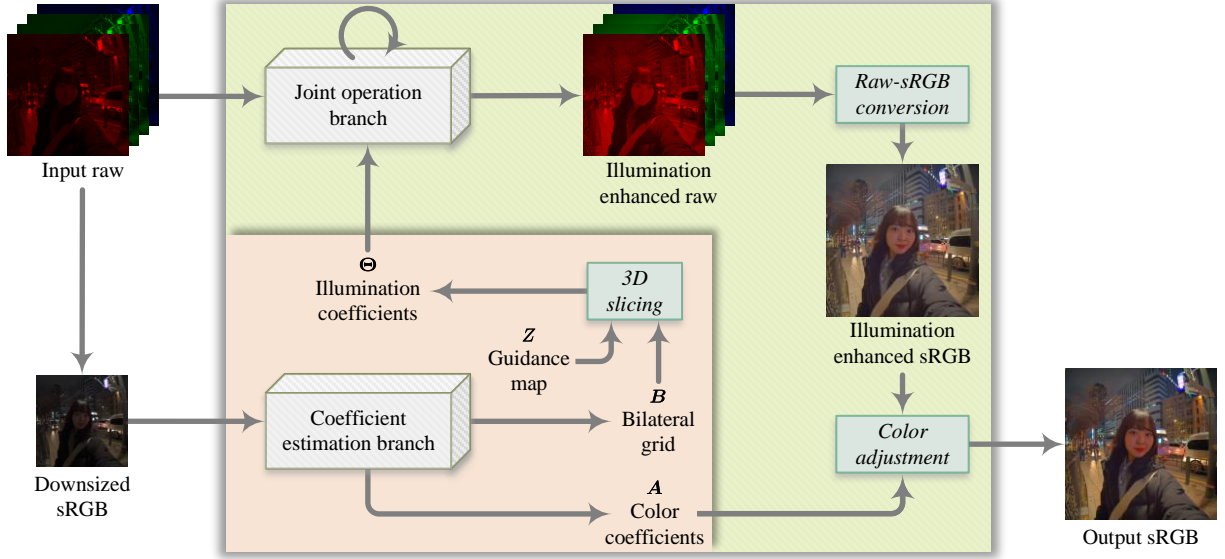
Input raw

Joint operation branch

Illumination enhanced raw

Raw-sRGB conversion

Illumination enhanced sRGB

$\boldsymbol{\Theta}$
Illumination coefficients

3D slicing

$\boldsymbol{Z}$
Guidance map

$\boldsymbol{B}$
Bilateral grid

Downsized sRGB

Coefficient estimation branch

$\boldsymbol{A}$
Color coefficients

Color adjustment

Output sRGB